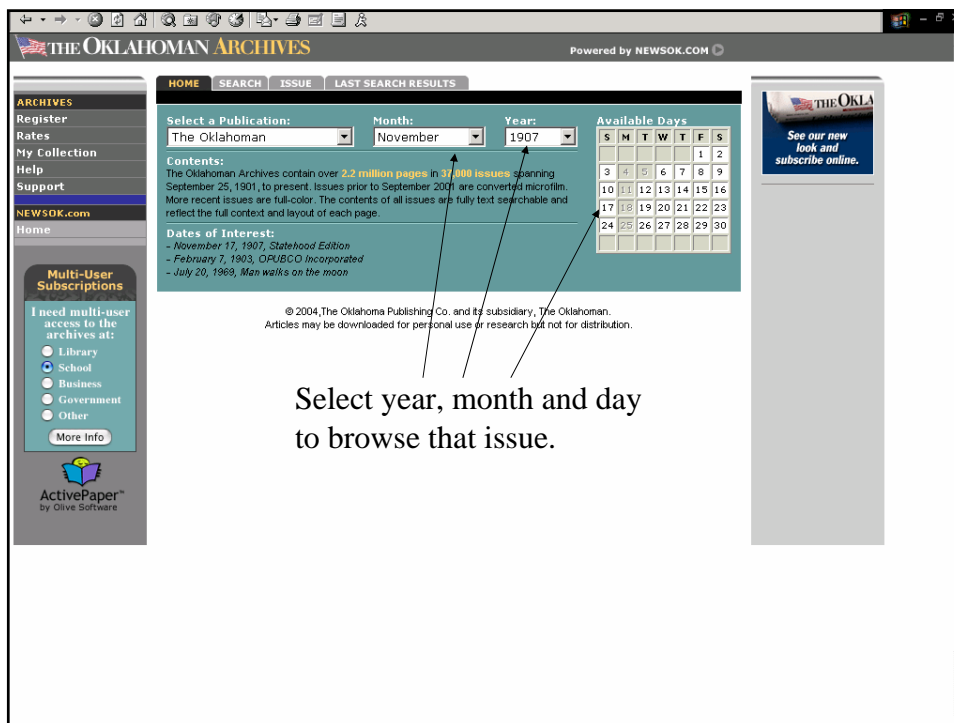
THE OKLAHOMAN ARCHIVES

Powered by NEWSOK.COM

ARCHIVES
Register
Rates
My Collection
Help
Support

NEWSOK.com
Home

Multi-User Subscriptions

I need multi-user access to the archives at:
Library
School
Business
Government
Other

More Info

ActivePaper™ by Olive Software

HOME SEARCH ISSUE LAST SEARCH RESULTS

Select a Publication:
The Oklahoman

Month:
November

Year:
1907

Contents:
The Oklahoman Archives contain over 2.2 million pages in 37,000 issues spanning September 25, 1901, to present. Issues prior to September 2001 are converted microfilm. More recent issues are full-color. The contents of all issues are fully text searchable and reflect the full context and layout of each page.

Dates of Interest:
- November 17, 1907, Statehood Edition
- February 7, 1903, OPUBCO Incorporated
- July 20, 1969, Man walks on the moon

Available Days

| S | M | T | W | T | F | S |
|---|---|---|---|---|---|---|
| | | | | | 1 | 2 |
| 3 | 4 | 5 | 6 | 7 | 8 | 9 |
| 10 | 11 | 12 | 13 | 14 | 15 | 16 |
| 17 | 18 | 19 | 20 | 21 | 22 | 23 |
| 24 | 25 | 26 | 27 | 28 | 29 | 30 |

© 2004,The Oklahoma Publishing Co. and its subsidiary, The Oklahoman.
Articles may be downloaded for personal use or research but not for distribution.

THE OKLA

See our new look and subscribe online.

Select year, month and day to browse that issue.